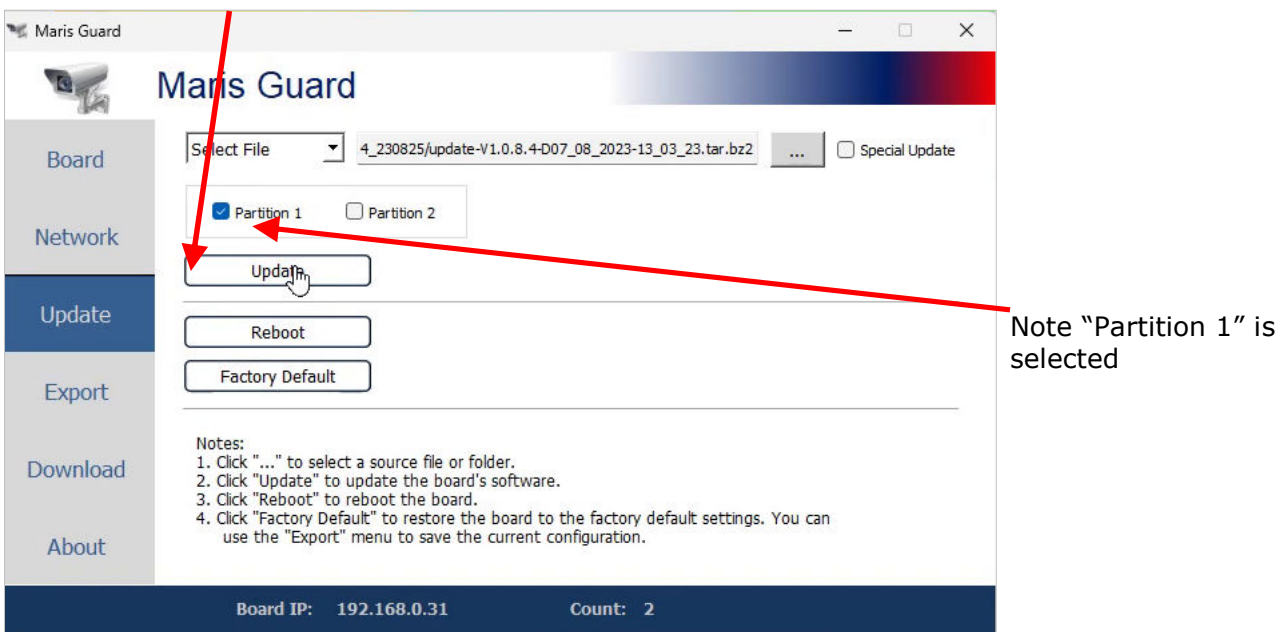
Maris Guard

Maris Guard

Board
Network
Update
Export
Download
About

Select File
4_230825/update-V1.0.8.4-D07_08_2023-13_03_23.tar.bz2
...
Special Update

Partition 1
Partition 2

Update

Reboot

Factory Default

Note "Partition 1" is selected

Notes:
1. Click "..." to select a source file or folder.
2. Click "Update" to update the board's software.
3. Click "Reboot" to reboot the board.
4. Click "Factory Default" to restore the board to the factory default settings. You can use the "Export" menu to save the current configuration.

Board IP: 192.168.0.31
Count: 2